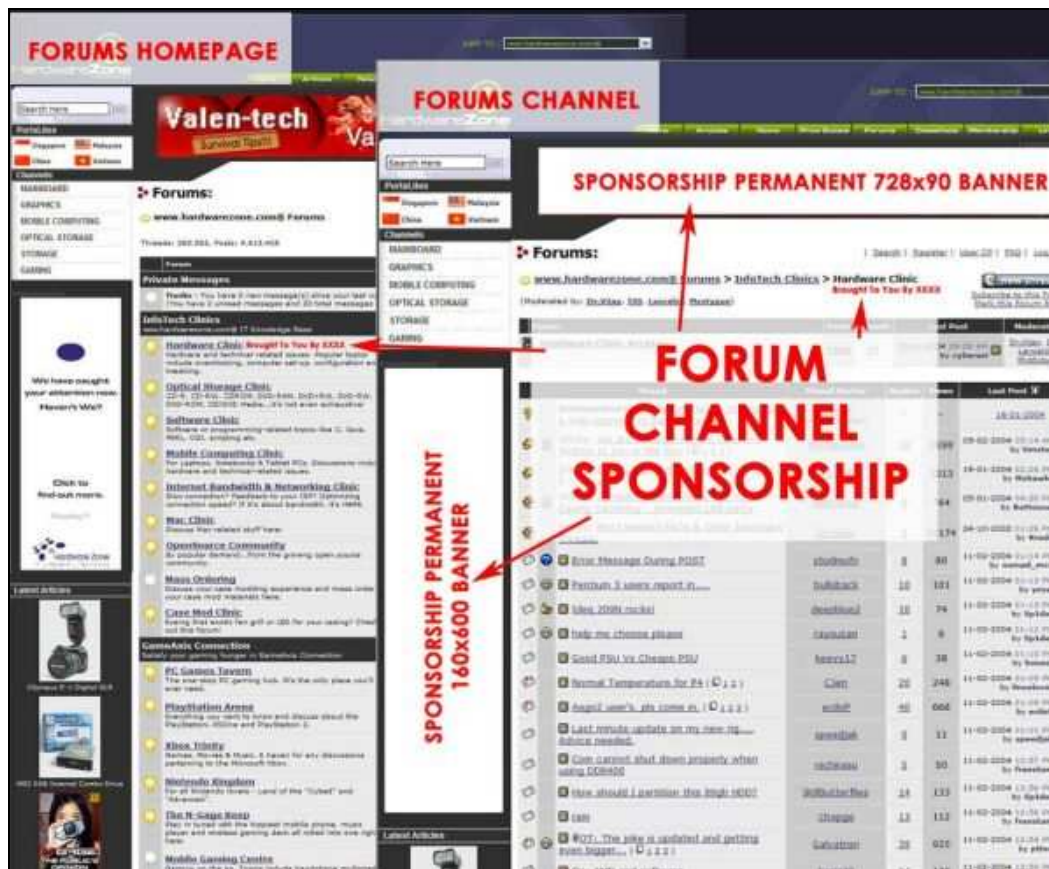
FORUMS HOMEPAGE

Valen-tech

Forums:

www.hardwarezone.com® Forums

Private Messages

InfoTech Clinics

Hardware Clinic Brought To You By XXXX

Optical Storage Clinic

Software Clinic

Mobile Computing Clinic

Internet Bandwidth & Networking Clinic

Mac Clinic

Opensource Community

Mass Ordering

Case Mod Clinic

GamesAxis Connection

PC Games Tavern

PlayStation Arena

Xbox Trinity

Nintendo Kingdom

The N-Gage Resp

Mobile Gaming Centre

We have caught your attention now. Haven't We?

Click to find out more.

Latest Articles

FORUMS CHANNEL

Search Here

PortaLites

Singapore Malaysia China Vietnam

Channels

MAINBOARD

GRAPHICS

MOBILE COMPUTING

OPTICAL STORAGE

STORAGE

GAMING

SPONSORSHIP PERMANENT 728x90 BANNER

Forums:

www.hardwarezone.com® Forums > InfoTech Clinics > Hardware Clinic

Brought To You By XXXX

FORUM CHANNEL SPONSORSHIP

SPONSORSHIP PERMANENT 160x600 BANNER

Last Post

Error Message During POST

Pentium 3 users report in....

Idea 2006 rocks!

help me choose please

Good PSU Vs Cheapo PSU

Normal Temperature for P4

Last minute update on my new rig.... Advice needed.

Com cannot shut down properly when using DDR400

How should I partition this 80gb HDD?

ram

OT: The bike is updated and getting even bigger....

Latest Articles